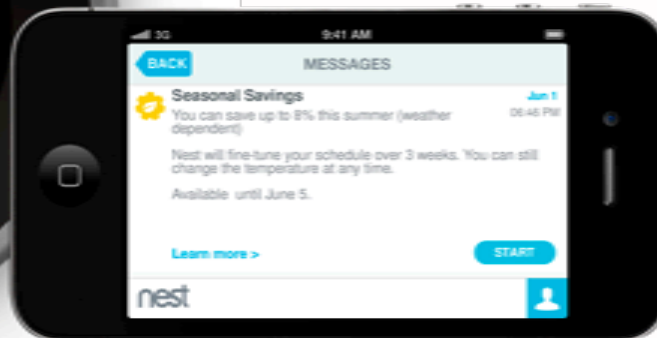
3G 9:41 AM

BACK MESSAGES

Seasonal Savings
You can save up to 8% this summer (weather dependent)

Jun 1
06:46 PM

Nest will fine-tune your schedule over 3 weeks. You can still change the temperature at any time.

Available until June 5.

Learn more >

START

nest